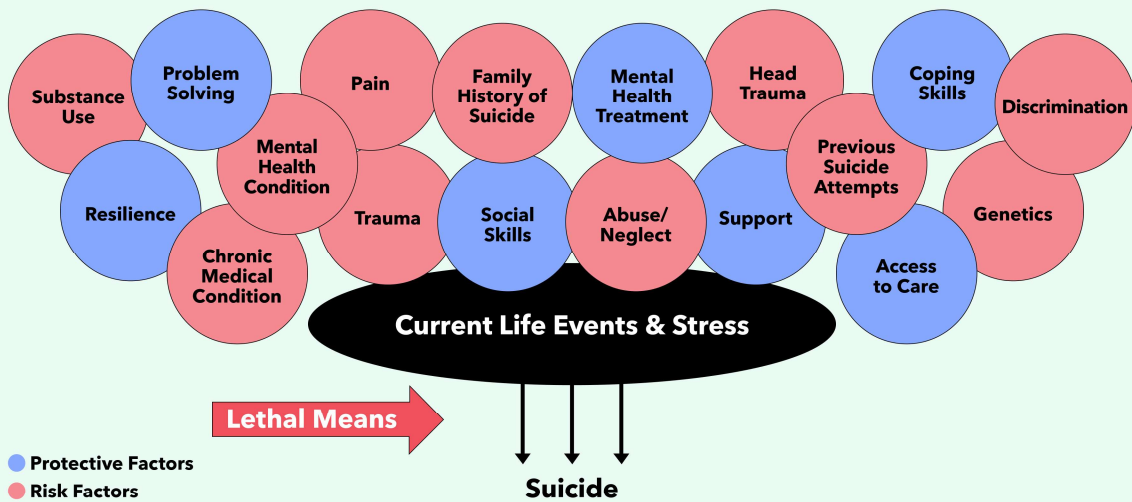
Substance Use

Problem Solving

Pain

Family History of Suicide

Mental Health Treatment

Head Trauma

Coping Skills

Discrimination

Mental Health Condition

Previous Suicide Attempts

Resilience

Trauma

Social Skills

Abuse/ Neglect

Support

Genetics

Chronic Medical Condition

Access to Care

Current Life Events & Stress

Lethal Means

Protective Factors

Risk Factors

Suicide